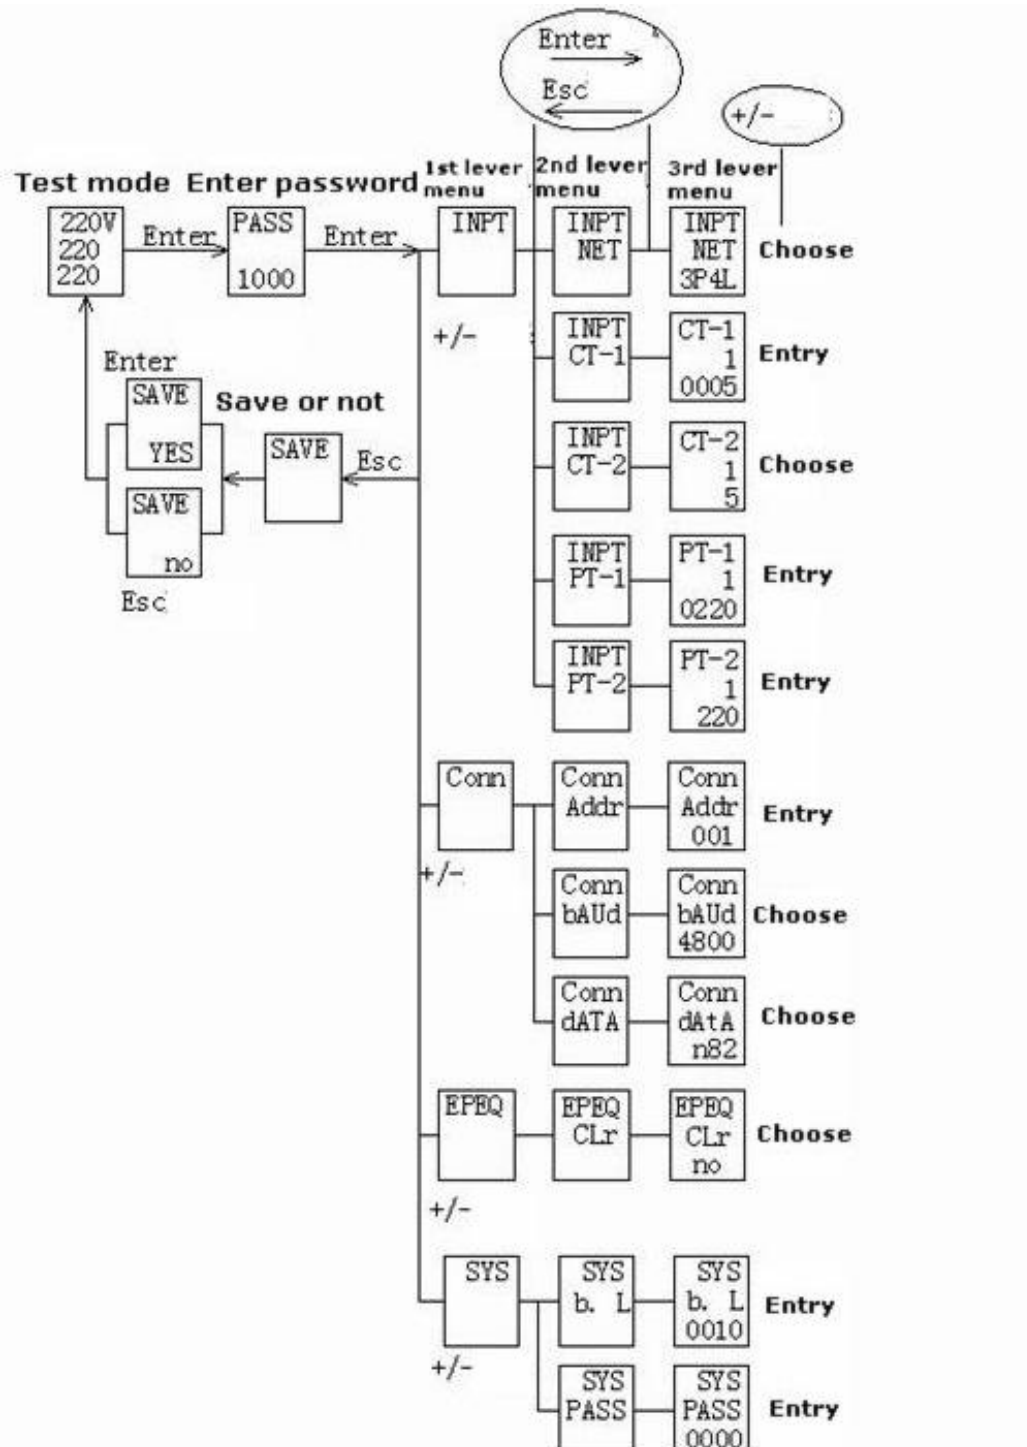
Enter
Esc
+/-

Test mode
Enter password
1st lever menu
2nd lever menu
3rd lever menu

220V
220
220
Enter
PASS
1000
Enter
INPT
INPT
NET
INPT
NET
3P4L
Choose

+/-
INPT
CT-1
CT-1
1
0005
Entry

Enter
SAVE
YES
Save or not
SAVE
Esc
SAVE
no
Esc

INPT
CT-2
CT-2
1
5
Choose

INPT
PT-1
PT-1
1
0220
Entry

INPT
PT-2
PT-2
1
220
Entry

Conn
Conn
Addr
Conn
Addr
001
Entry

+/-
Conn
bAUd
Conn
bAUd
4800
Choose

Conn
dATA
Conn
dAtA
n82
Choose

EPEQ
EPEQ
CLr
EPEQ
CLr
no
Choose

+/-
SYS
SYS
b. L
SYS
b. L
0010
Entry

+/-
SYS
PASS
SYS
PASS
0000
Entry